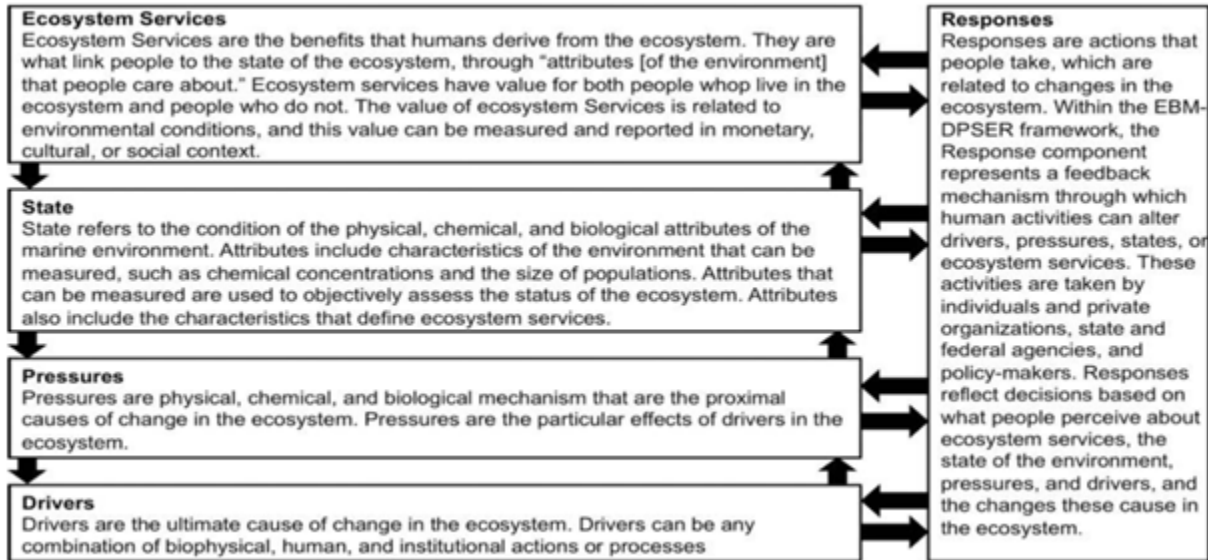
**Ecosystem Services**
Ecosystem Services are the benefits that humans derive from the ecosystem. They are what link people to the state of the ecosystem, through "attributes [of the environment] that people care about." Ecosystem services have value for both people whop live in the ecosystem and people who do not. The value of ecosystem Services is related to environmental conditions, and this value can be measured and reported in monetary, cultural, or social context.

**State**
State refers to the condition of the physical, chemical, and biological attributes of the marine environment. Attributes include characteristics of the environment that can be measured, such as chemical concentrations and the size of populations. Attributes that can be measured are used to objectively assess the status of the ecosystem. Attributes also include the characteristics that define ecosystem services.

**Pressures**
Pressures are physical, chemical, and biological mechanism that are the proximal causes of change in the ecosystem. Pressures are the particular effects of drivers in the ecosystem.

**Drivers**
Drivers are the ultimate cause of change in the ecosystem. Drivers can be any combination of biophysical, human, and institutional actions or processes

**Responses**
Responses are actions that people take, which are related to changes in the ecosystem. Within the EBM-DPSER framework, the Response component represents a feedback mechanism through which human activities can alter drivers, pressures, states, or ecosystem services. These activities are taken by individuals and private organizations, state and federal agencies, and policy-makers. Responses reflect decisions based on what people perceive about ecosystem services, the state of the environment, pressures, and drivers, and the changes these cause in the ecosystem.